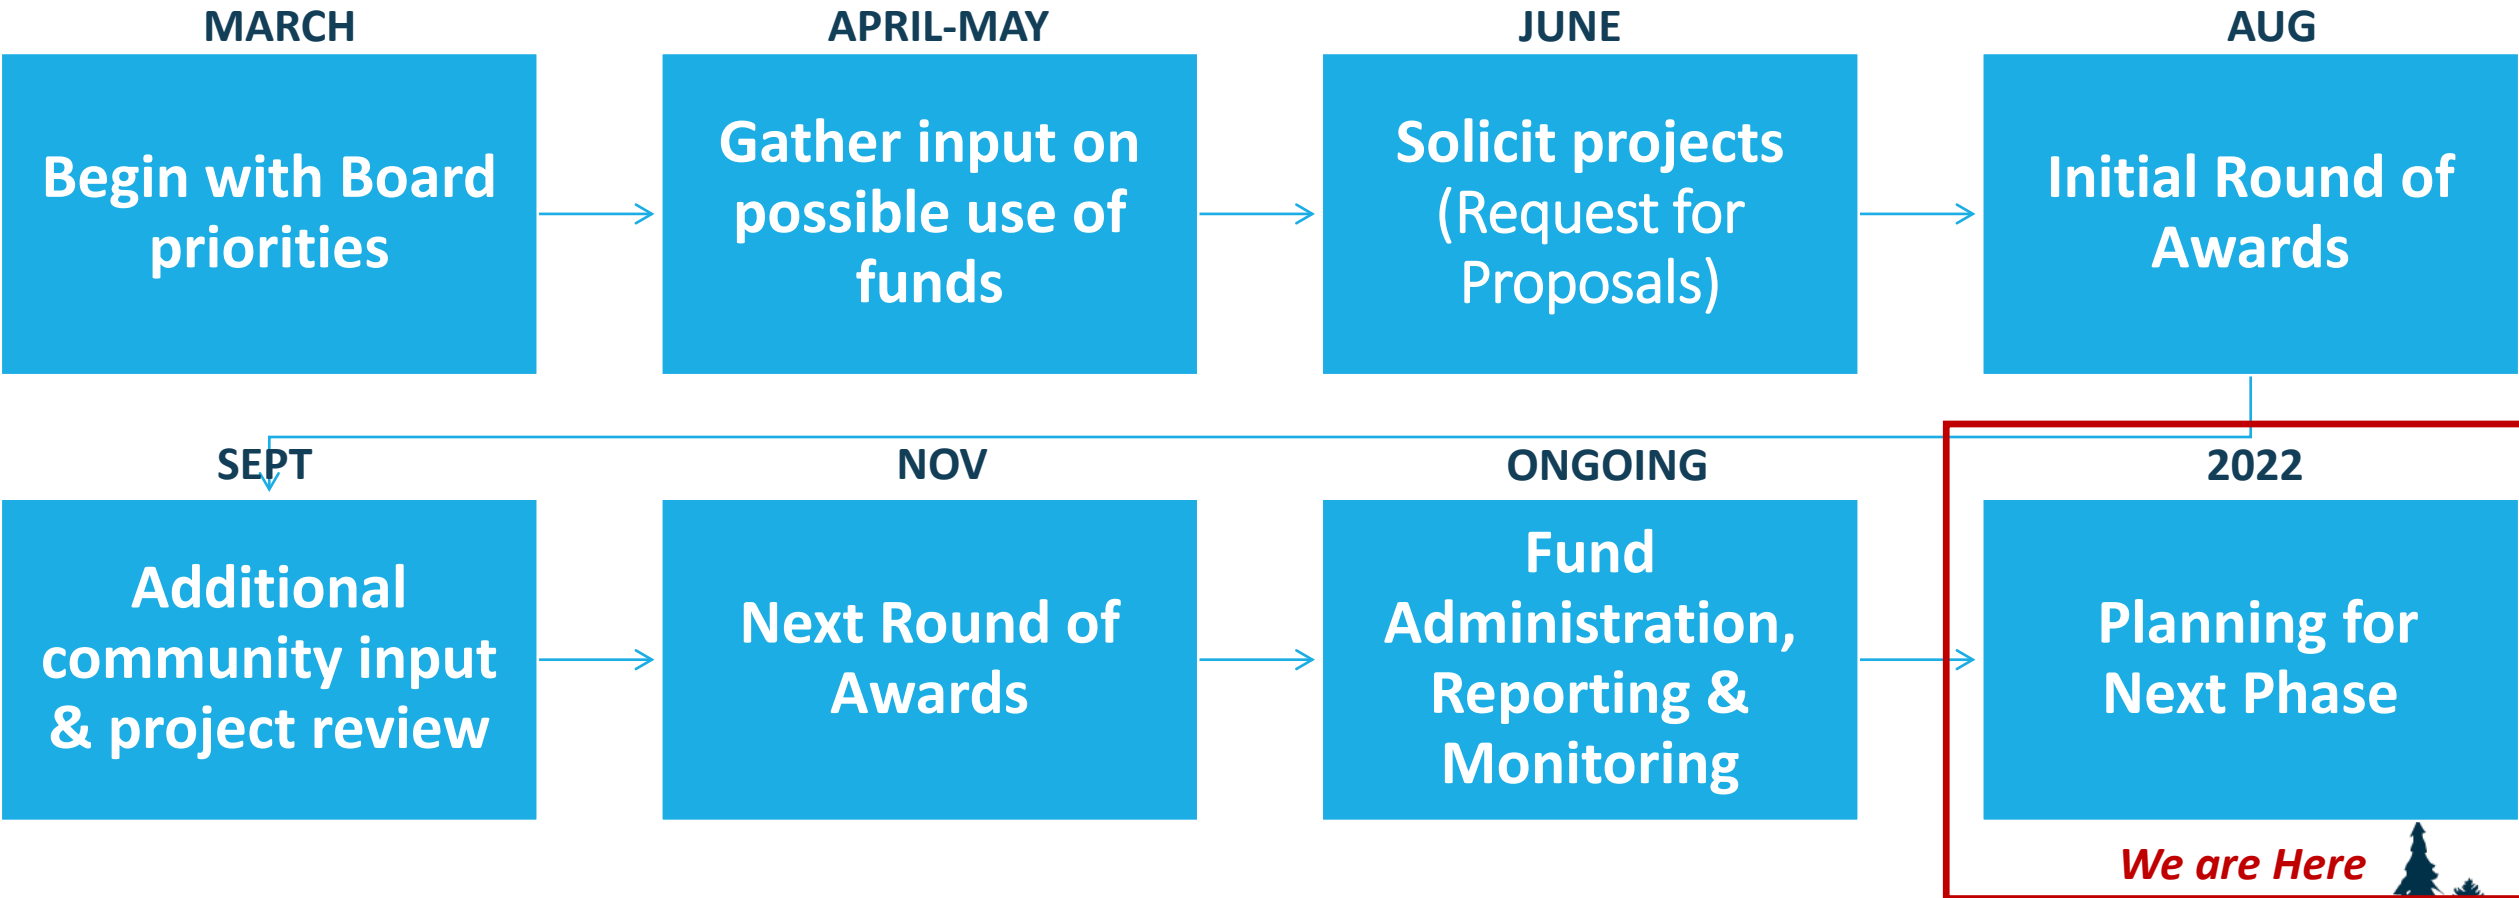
MARCH

Begin with Board priorities

APRIL-MAY

Gather input on possible use of funds

JUNE

Solicit projects (Request for Proposals)

AUG

Initial Round of Awards

SEPT

Additional community input & project review

NOV

Next Round of Awards

ONGOING

Fund Administration, Reporting & Monitoring

2022

Planning for Next Phase

We are Here